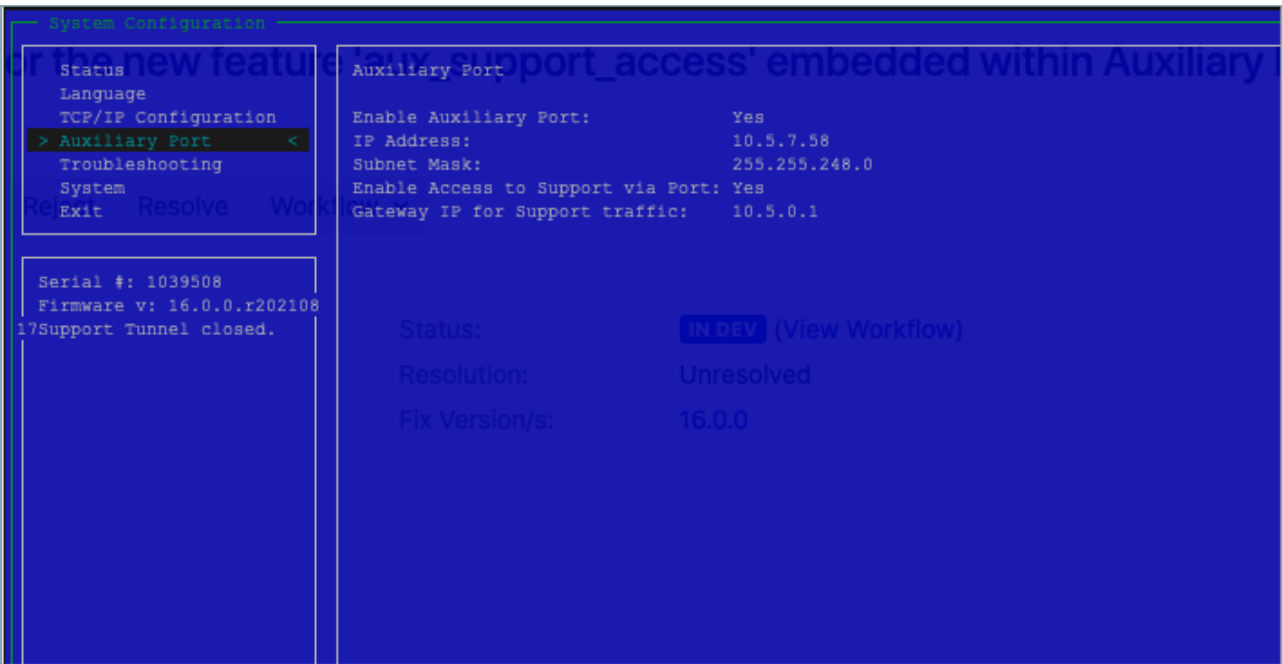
System Configuration

cr the new feature 'aux_support_access' embedded within Auxiliary

Status
Language
TCP/IP Configuration
> Auxiliary Port <
Troubleshooting
System
Exit

Reject Resolve Workflow

Serial #: 1039508
Firmware v: 16.0.0.r202108
17Support Tunnel closed.

Auxiliary Port

| | |
|---|---|
| Enable Auxiliary Port: | Yes |
| IP Address: | 10.5.7.58 |
| Subnet Mask: | 255.255.248.0 |
| Enable Access to Support via Port: | Yes |
| Gateway IP for Support traffic: | 10.5.0.1 |

Status: IN DEV (View Workflow)
Resolution: Unresolved
Fix Version/s: 16.0.0